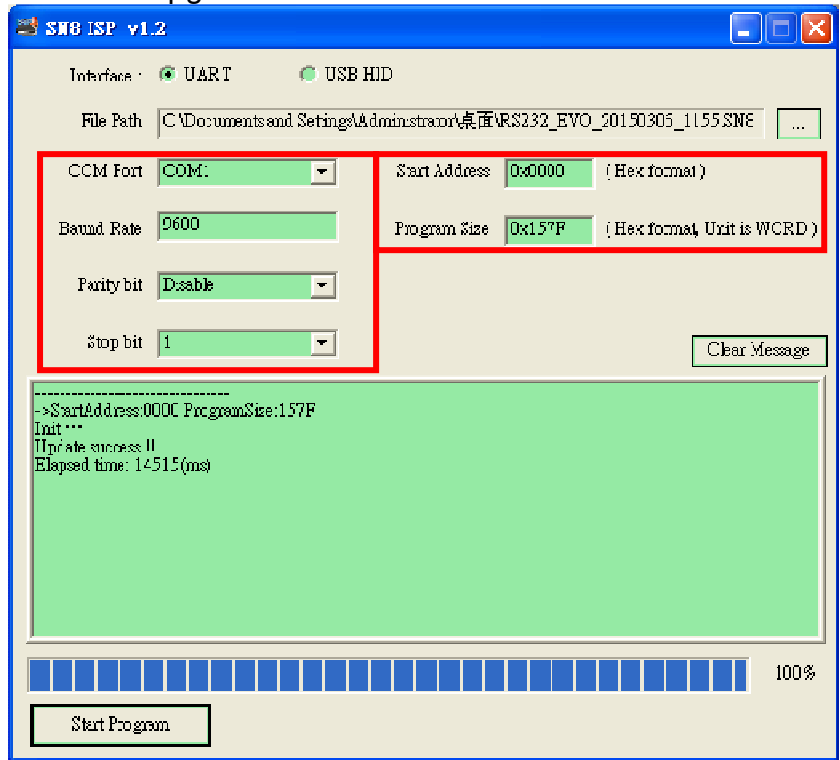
SN8 ISP v1.2

Interface : UART USB HID

File Path C:\Documents and Settings\Administrator\桌面\RS232_EVO_20150305_1155.SN8 ...

COM Port COM1

Baund Rate 9600

Parity bit Disable

Stop bit 1

Start Address 0x0000 ( Hex format )

Program Size 0x157F ( Hex format, Unit is WORD )

Clear Message

--------------------------------
-->StartAddress:0000 ProgramSize:157F
Init ...
Update success !!
Elapsed time: 14515(ms)

100%

Start Program